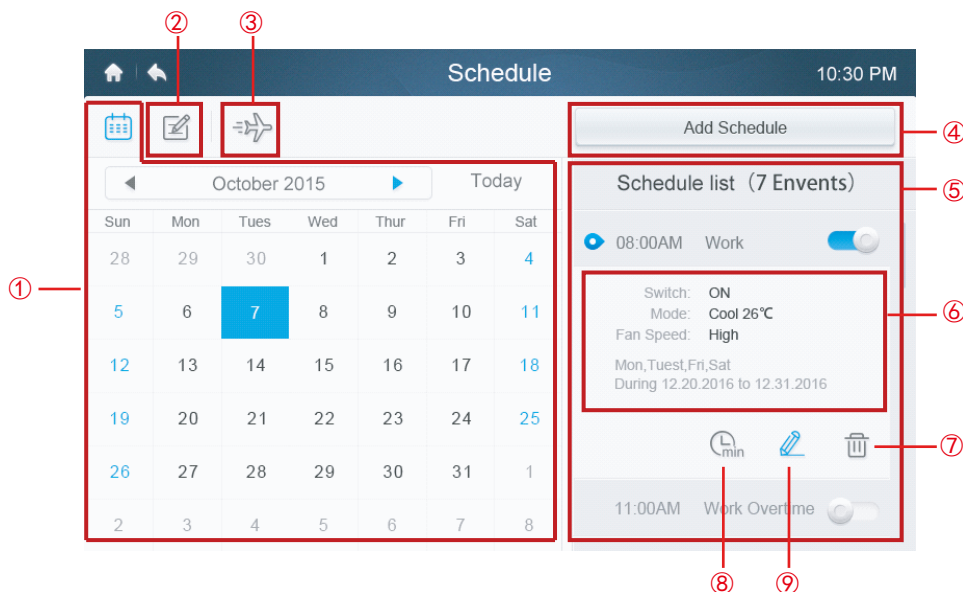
②
③
Schedule
10:30 PM
Add Schedule
④
October 2015
Today
Schedule list（7 Envents）
⑤
①

| Sun | Mon | Tues | Wed | Thur | Fri | Sat |
|---|---|---|---|---|---|---|
| 28 | 29 | 30 | 1 | 2 | 3 | 4 |
| 5 | 6 | 7 | 8 | 9 | 10 | 11 |
| 12 | 13 | 14 | 15 | 16 | 17 | 18 |
| 19 | 20 | 21 | 22 | 23 | 24 | 25 |
| 26 | 27 | 28 | 29 | 30 | 31 | 1 |
| 2 | 3 | 4 | 5 | 6 | 7 | 8 |

08:00AM Work

Switch: ON
Mode: Cool 26℃
Fan Speed: High
⑥

Mon,Tuest,Fri,Sat
During 12.20.2016 to 12.31.2016

min
⑦

11:00AM Work Overtime

⑧
⑨